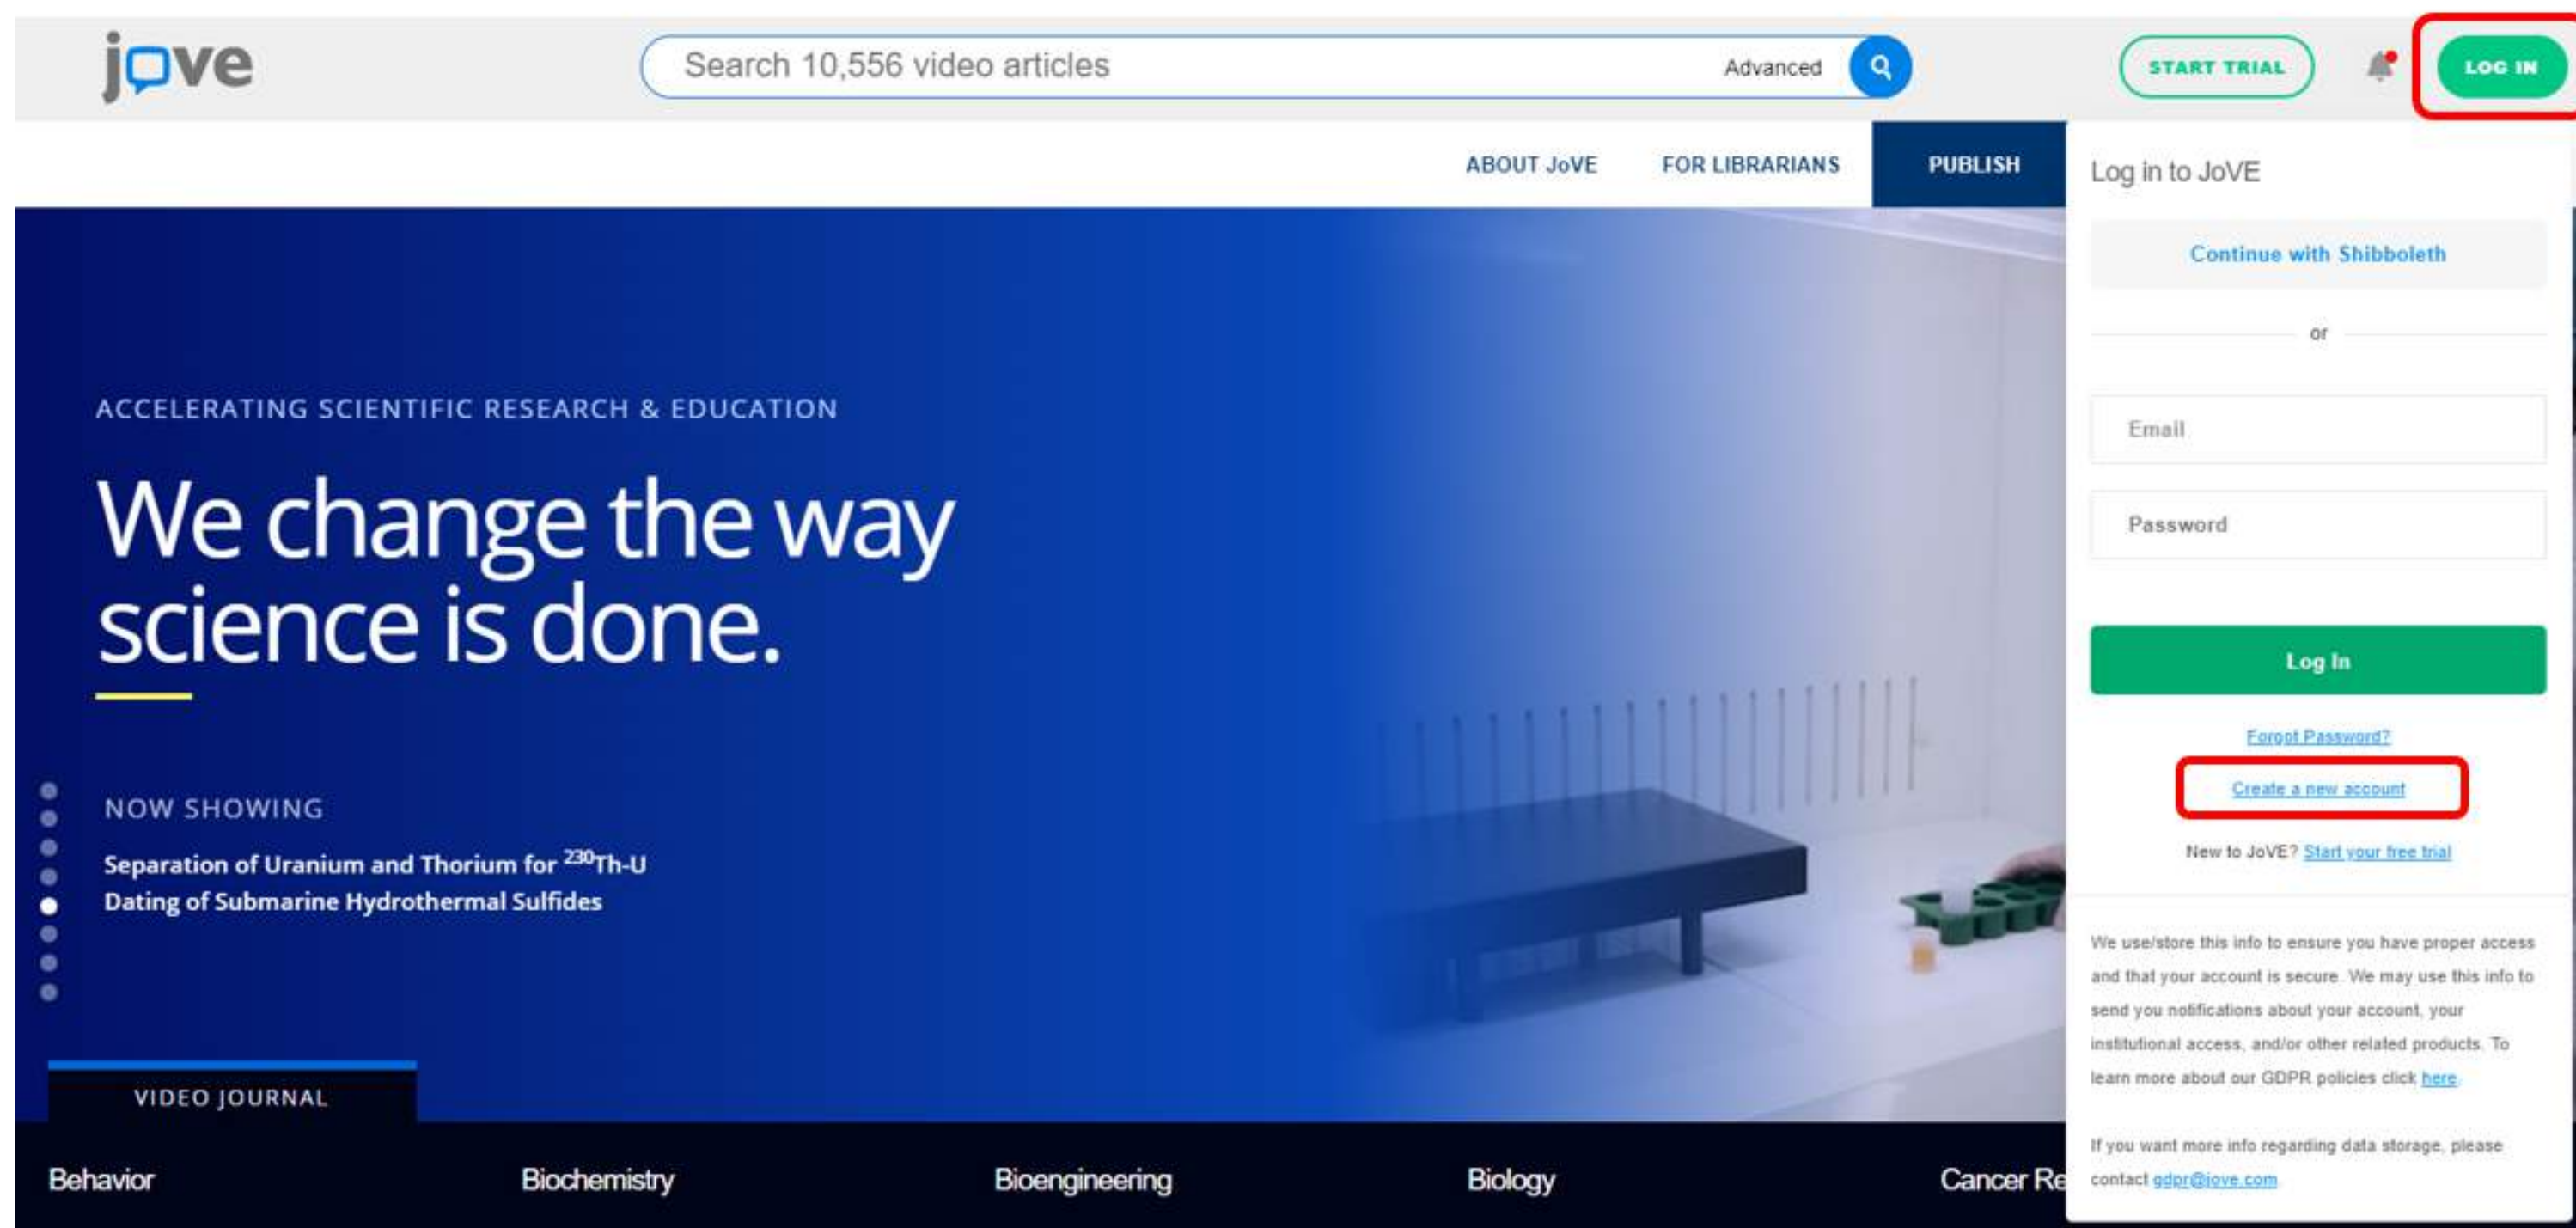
jove

Search 10,556 video articles

Advanced

START TRIAL

LOG IN

ABOUT JoVE

FOR LIBRARIANS

PUBLISH

Log in to JoVE

Continue with Shibboleth

or

Email

Password

Log In

Forgot Password?

Create a new account

New to JoVE? Start your free trial

We use/store this info to ensure you have proper access and that your account is secure. We may use this info to send you notifications about your account, your institutional access, and/or other related products. To learn more about our GDPR policies click here.

If you want more info regarding data storage, please contact gdpr@jove.com

ACCELERATING SCIENTIFIC RESEARCH & EDUCATION

We change the way science is done.

NOW SHOWING

Separation of Uranium and Thorium for $^{230}$Th-U Dating of Submarine Hydrothermal Sulfides

VIDEO JOURNAL

Behavior

Biochemistry

Bioengineering

Biology

Cancer Re